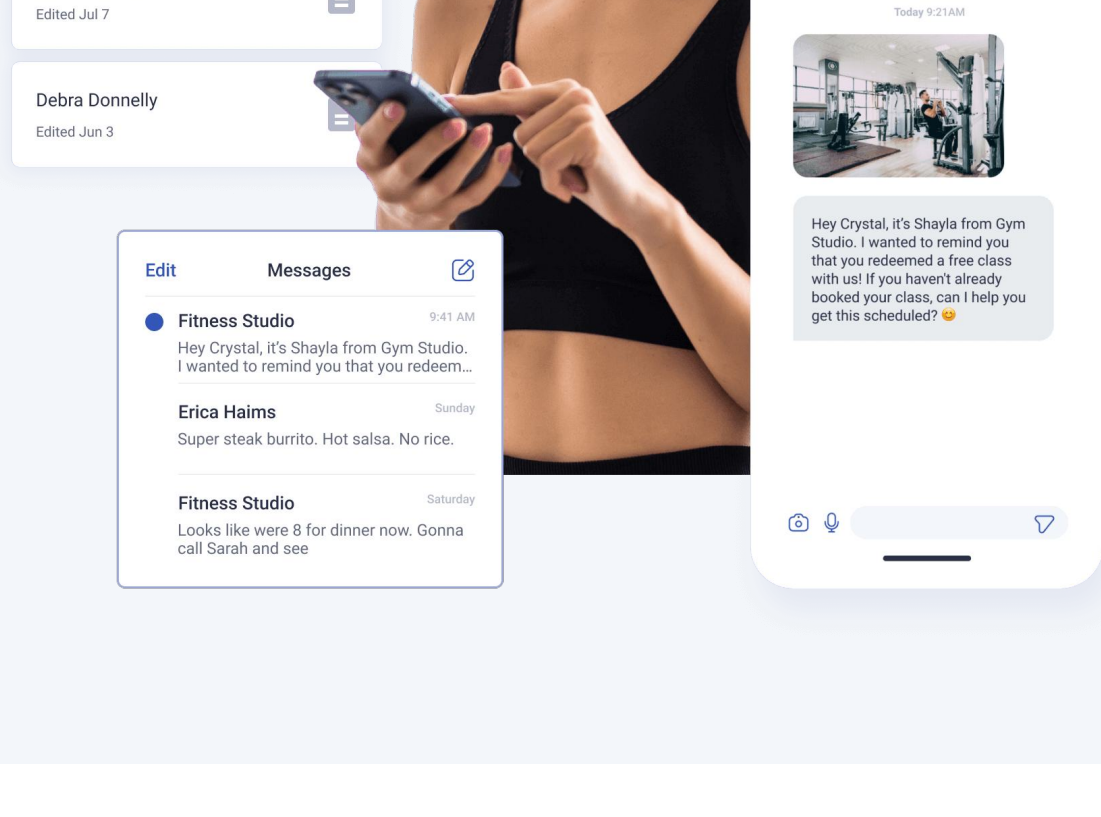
Edited Jul 7

Debra Donnelly
Edited Jun 3

Edit Messages

Fitness Studio 9:41 AM
Hey Crystal, it's Shayla from Gym Studio. I wanted to remind you that you redeem…

Erica Haims Sunday
Super steak burrito. Hot salsa. No rice.

Fitness Studio Saturday
Looks like were 8 for dinner now. Gonna call Sarah and see

Today 9:21AM

Hey Crystal, it's Shayla from Gym Studio. I wanted to remind you that you redeemed a free class with us! If you haven't already booked your class, can I help you get this scheduled? 😊